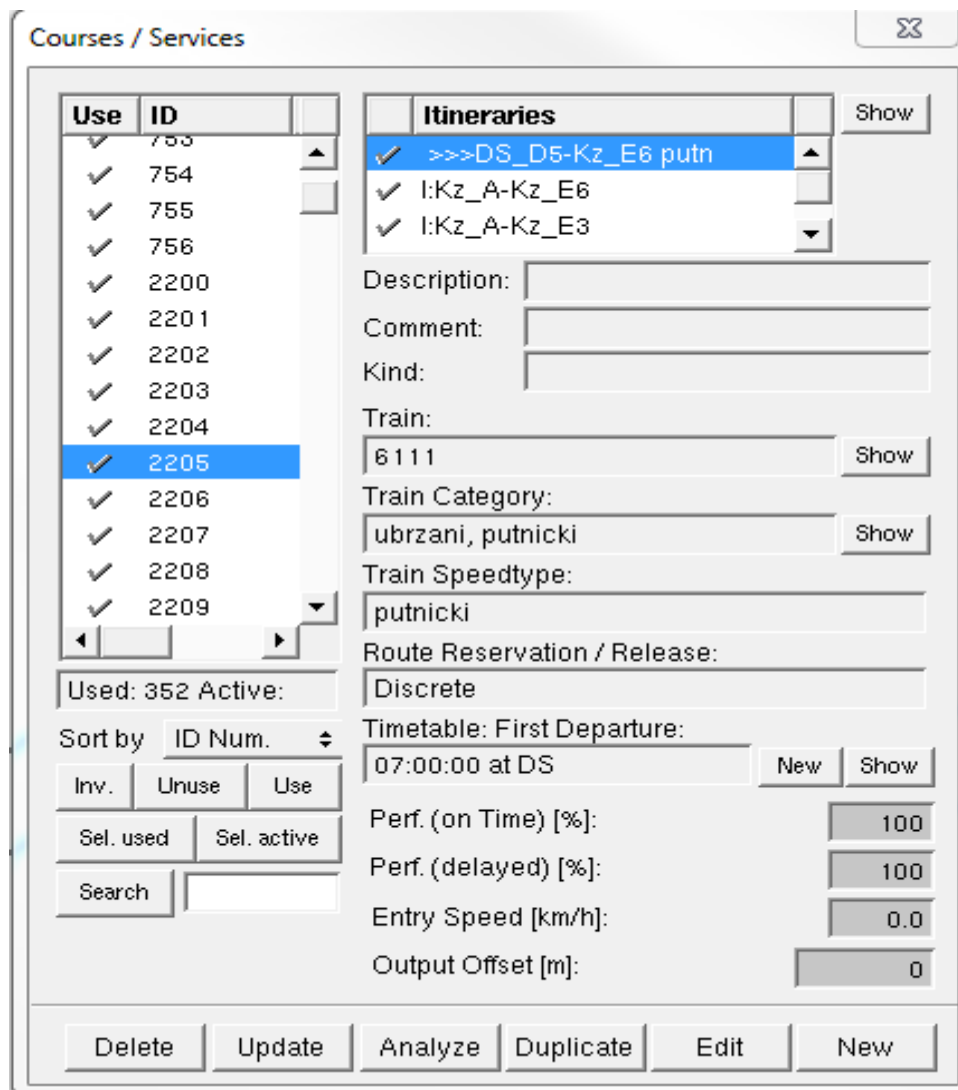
Courses / Services

| Use | ID |
|---|---|
| ✓ | 753 |
| ✓ | 754 |
| ✓ | 755 |
| ✓ | 756 |
| ✓ | 2200 |
| ✓ | 2201 |
| ✓ | 2202 |
| ✓ | 2203 |
| ✓ | 2204 |
| ✓ | 2205 |
| ✓ | 2206 |
| ✓ | 2207 |
| ✓ | 2208 |
| ✓ | 2209 |

Used: 352 Active:

Sort by ID Num.

Inv. Unuse Use

Sel. used Sel. active

Search

| | Itineraries |
|---|---|
| ✓ | >>>DS_D5-Kz_E6 putn |
| ✓ | I:Kz_A-Kz_E6 |
| ✓ | I:Kz_A-Kz_E3 |

Show

Description:

Comment:

Kind:

Train:

6111 Show

Train Category:

ubrzani, putnicki Show

Train Speedtype:

putnicki

Route Reservation / Release:

Discrete

Timetable: First Departure:

07:00:00 at DS New Show

Perf. (on Time) [%]: 100

Perf. (delayed) [%]: 100

Entry Speed [km/h]: 0.0

Output Offset [m]: 0

Delete Update Analyze Duplicate Edit New